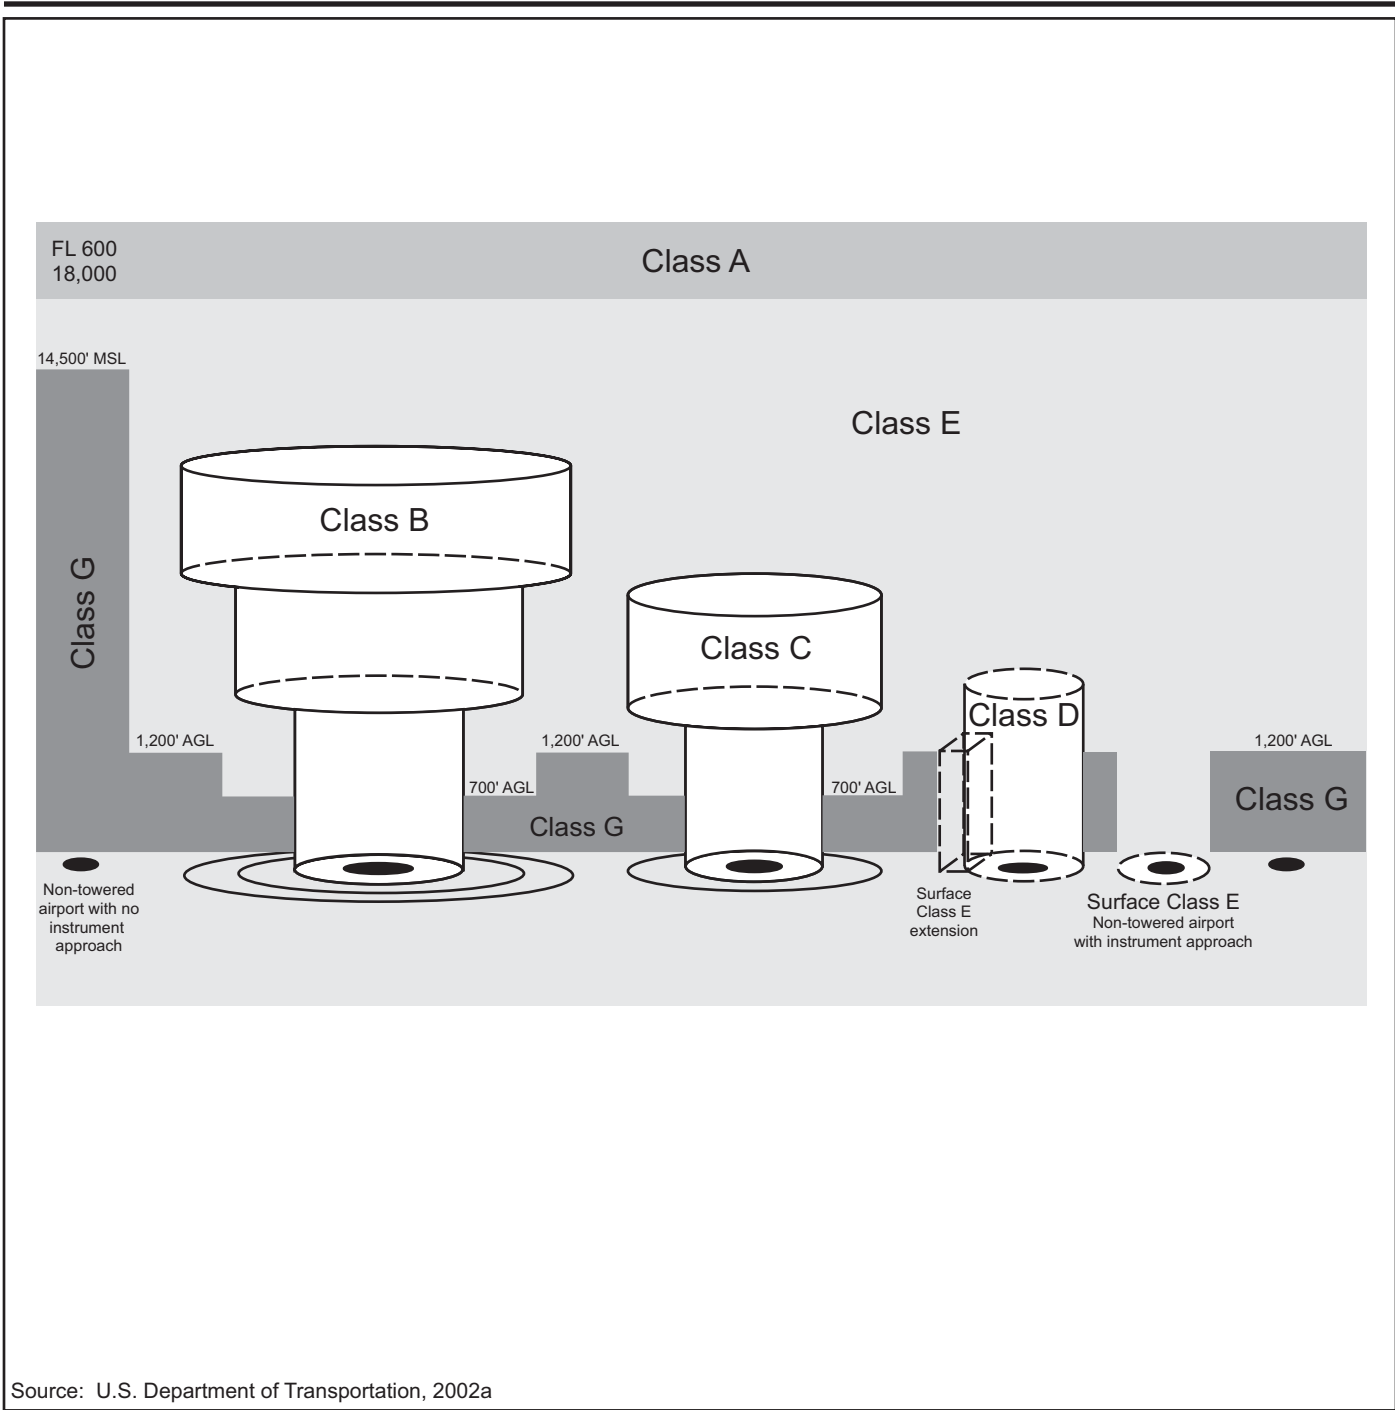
FL 600
18,000

Class A

14,500' MSL

Class E

Class B

Class G

Class C

Class D

1,200' AGL

1,200' AGL

1,200' AGL

700' AGL

700' AGL

Class G

Class G

Non-towered airport with no instrument approach

Surface Class E extension

Surface Class E
Non-towered airport with instrument approach

Source: U.S. Department of Transportation, 2002a